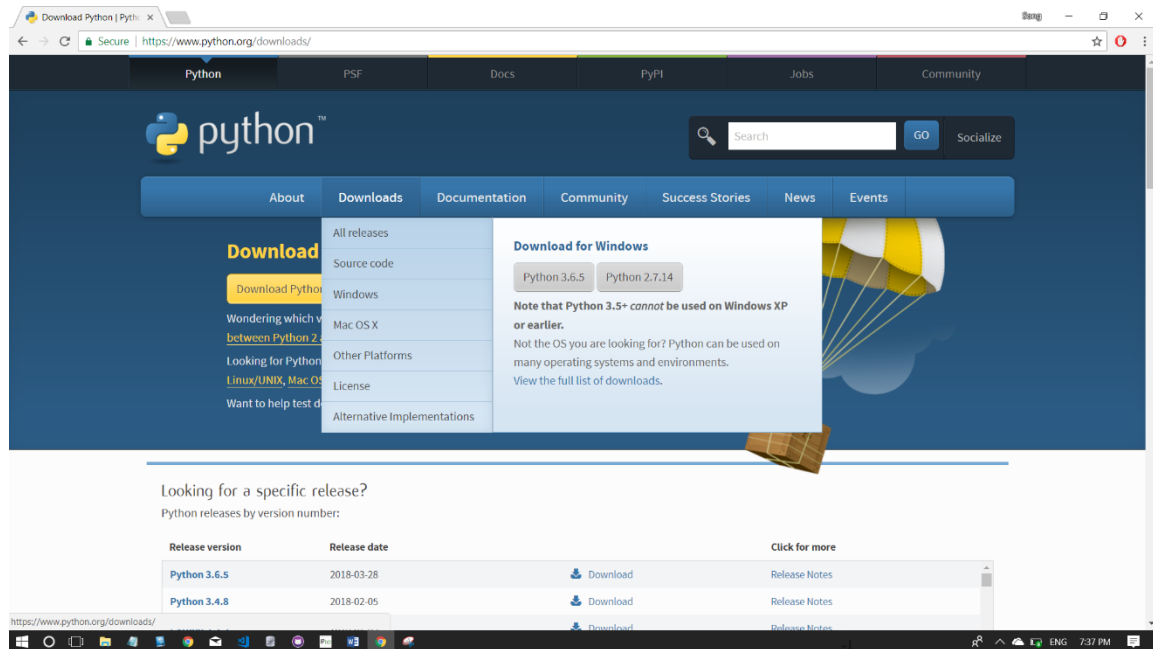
Download Python | Pytho ×

Song

Secure | https://www.python.org/downloads/

Python PSF Docs PyPI Jobs Community

python™

Search GO Socialize

About Downloads Documentation Community Success Stories News Events

Download

Download Pytho

Wondering which v

between Python 2

Looking for Python

Linux/UNIX, Mac OS

Want to help test d

All releases
Source code
Windows
Mac OS X
Other Platforms
License
Alternative Implementations

Download for Windows

Python 3.6.5 Python 2.7.14

Note that Python 3.5+ *cannot* be used on Windows XP or earlier.

Not the OS you are looking for? Python can be used on many operating systems and environments.

View the full list of downloads.

Looking for a specific release?

Python releases by version number:

| Release version | Release date | | Click for more |
|---|---|---|---|
| Python 3.6.5 | 2018-03-28 | Download | Release Notes |
| Python 3.4.8 | 2018-02-05 | Download | Release Notes |
| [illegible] | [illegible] | Download | Release Notes |

https://www.python.org/downloads/

ENG 7:37 PM